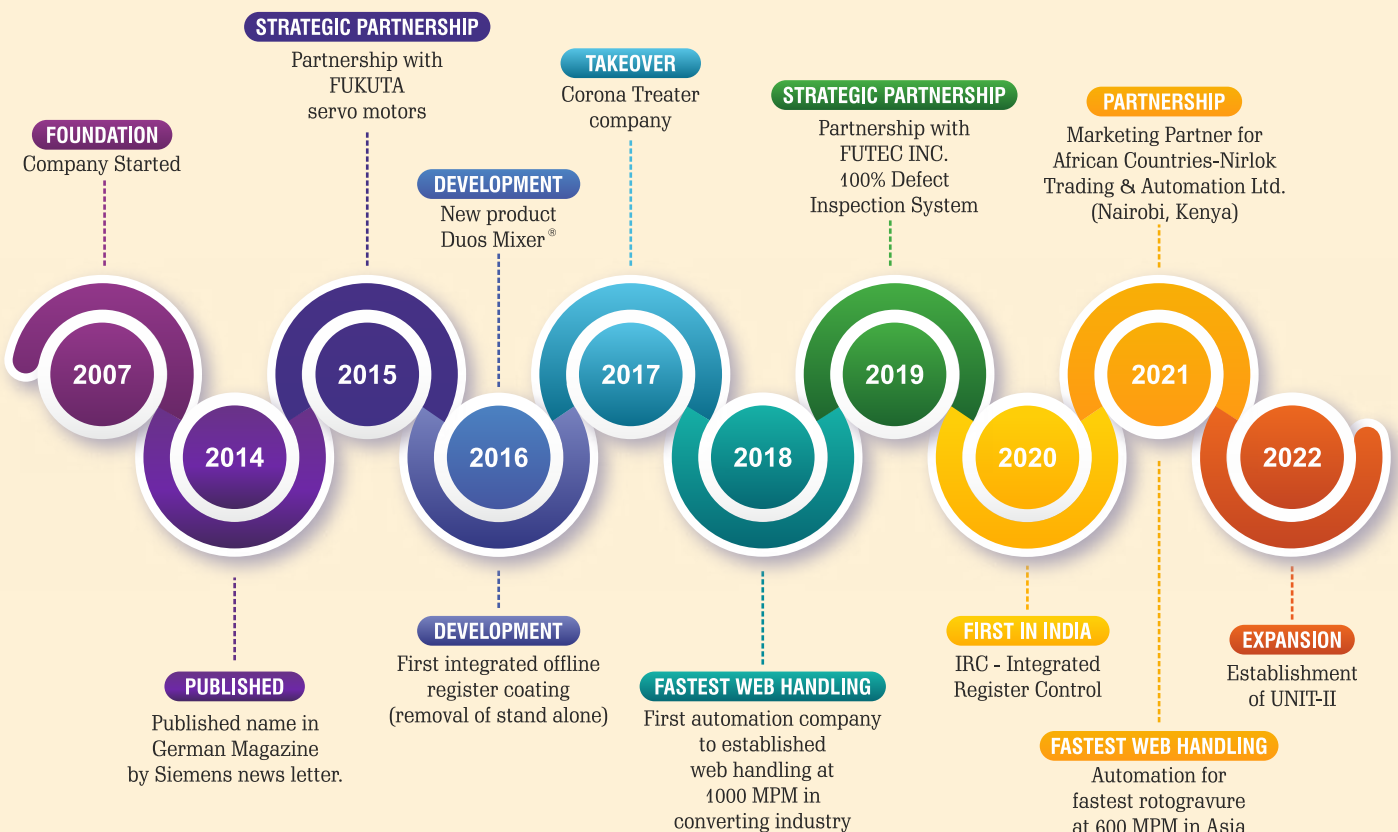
FOUNDATION
Company Started

STRATEGIC PARTNERSHIP
Partnership with FUKUTA servo motors

DEVELOPMENT
New product Duos Mixer®

TAKEOVER
Corona Treater company

STRATEGIC PARTNERSHIP
Partnership with FUTEC INC. 100% Defect Inspection System

PARTNERSHIP
Marketing Partner for African Countries-Nirlok Trading & Automation Ltd. (Nairobi, Kenya)

2007

2014

2015

2016

2017

2018

2019

2020

2021

2022

PUBLISHED
Published name in German Magazine by Siemens news letter.

DEVELOPMENT
First integrated offline register coating (removal of stand alone)

FASTEST WEB HANDLING
First automation company to established web handling at 1000 MPM in converting industry

FIRST IN INDIA
IRC - Integrated Register Control

EXPANSION
Establishment of UNIT-II

FASTEST WEB HANDLING
Automation for fastest rotogravure at 600 MPM in Asia